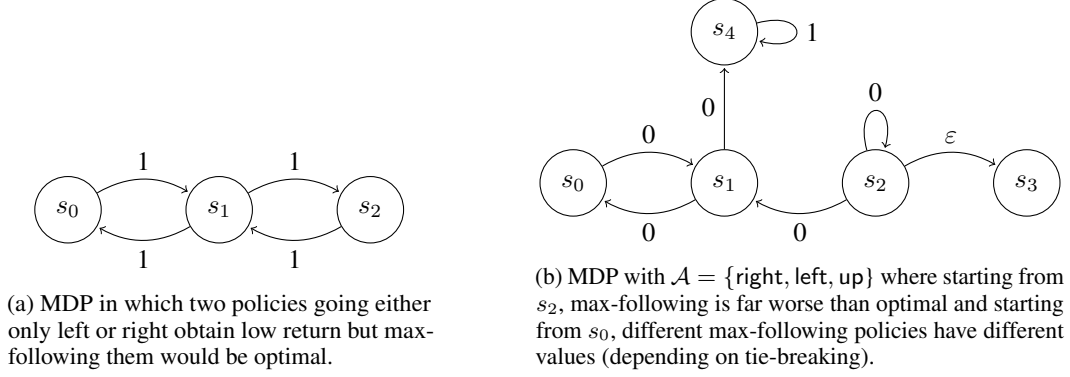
$s_0$ $s_1$ $s_2$

1 1 1 1

(a) MDP in which two policies going either only left or right obtain low return but max-following them would be optimal.

$s_4$ 1

0 0 0 $\varepsilon$

$s_0$ $s_1$ $s_2$ $s_3$

0 0

(b) MDP with $\mathcal{A} = \{\text{right}, \text{left}, \text{up}\}$ where starting from $s_2$, max-following is far worse than optimal and starting from $s_0$, different max-following policies have different values (depending on tie-breaking).